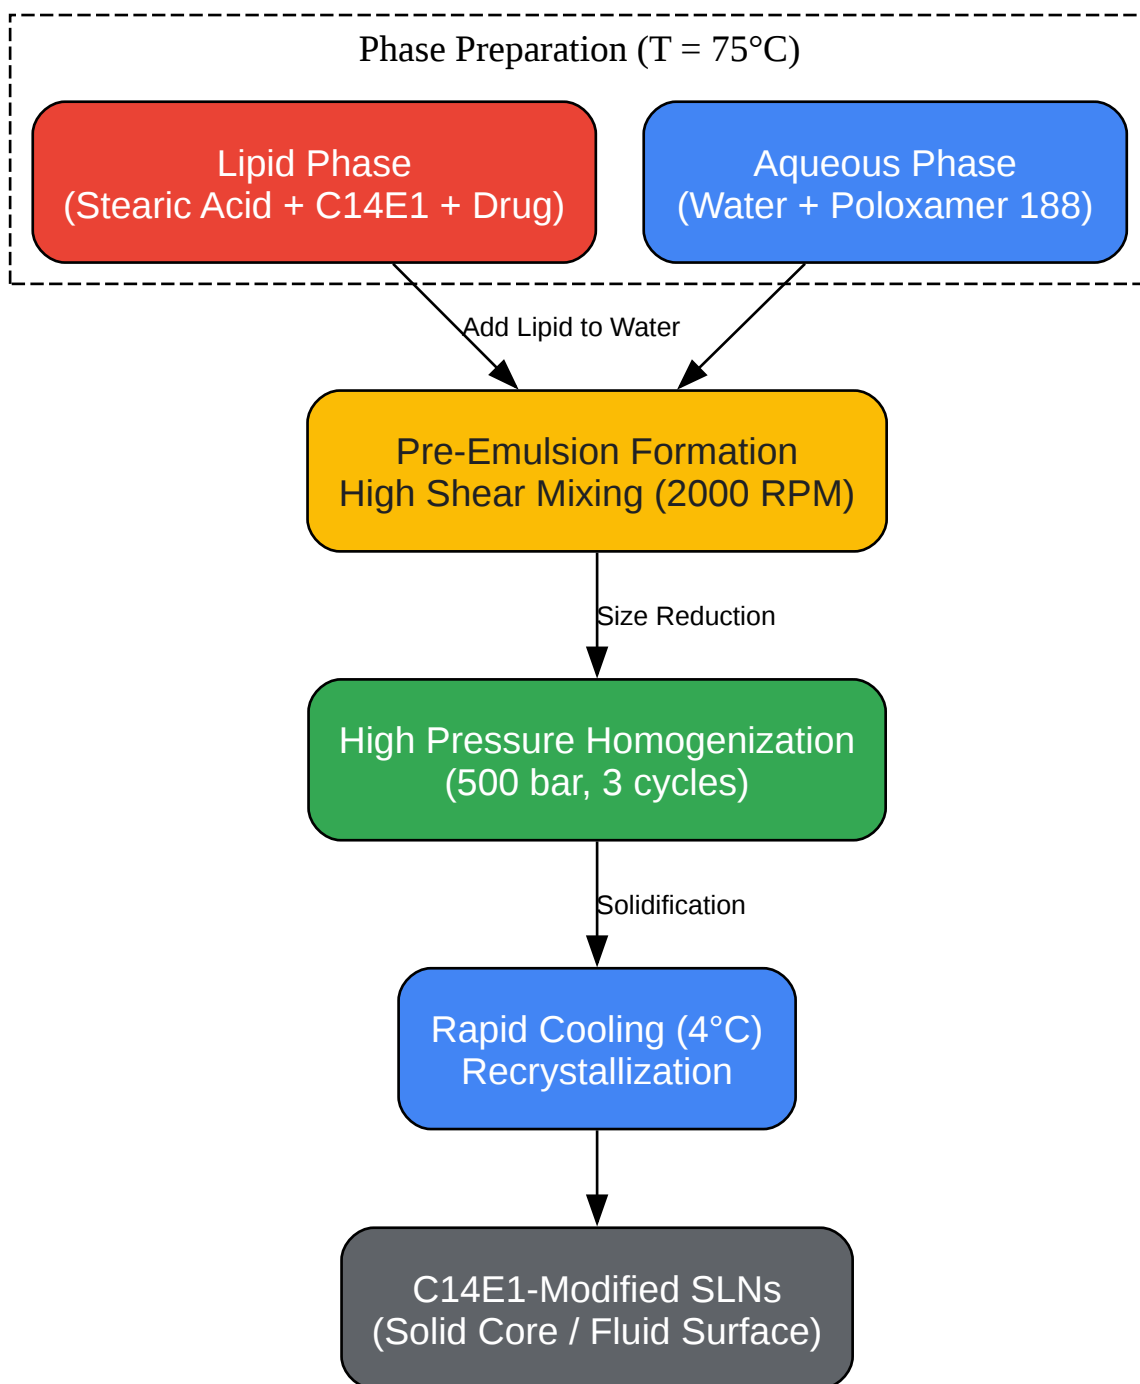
Phase Preparation (T = 75°C)

Lipid Phase
(Stearic Acid + C14E1 + Drug)

Aqueous Phase
(Water + Poloxamer 188)

Add Lipid to Water

Pre-Emulsion Formation
High Shear Mixing (2000 RPM)

Size Reduction

High Pressure Homogenization
(500 bar, 3 cycles)

Solidification

Rapid Cooling (4°C)
Recrystallization

C14E1-Modified SLNs
(Solid Core / Fluid Surface)